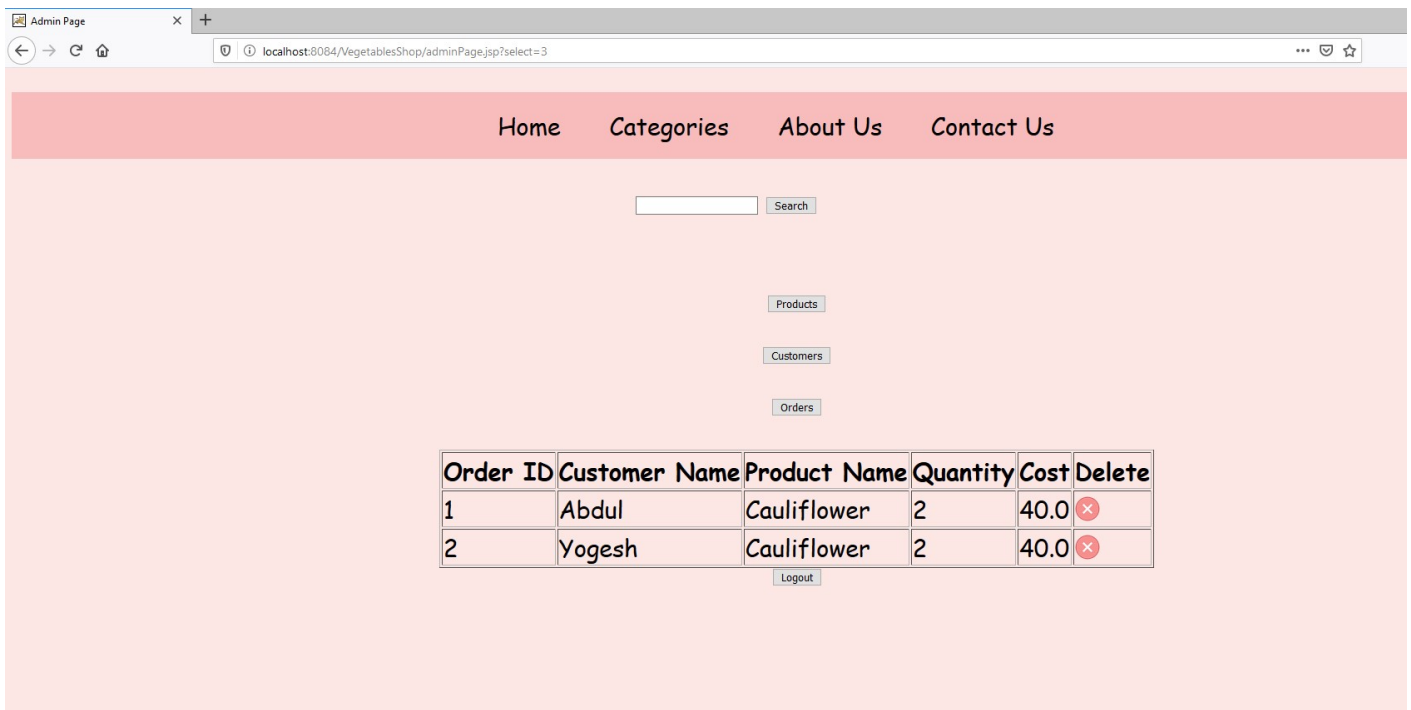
Admin Page

localhost:8084/VegetablesShop/adminPage.jsp?select=3

Home Categories About Us Contact Us

Search

Products

Customers

Orders

| Order ID | Customer Name | Product Name | Quantity | Cost | Delete |
|---|---|---|---|---|---|
| 1 | Abdul | Cauliflower | 2 | 40.0 | |
| 2 | Yogesh | Cauliflower | 2 | 40.0 | |

Logout